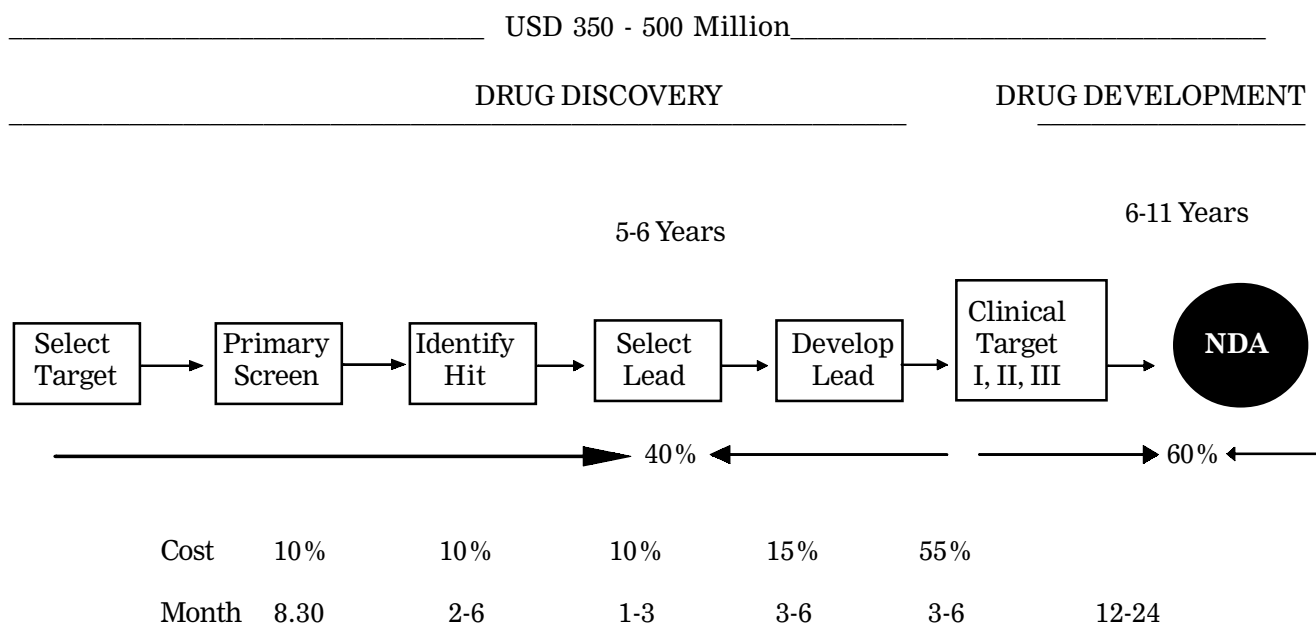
USD 350 - 500 Million

DRUG DISCOVERY

DRUG DEVELOPMENT

5-6 Years

6-11 Years

Select Target

Primary Screen

Identify Hit

Select Lead

Develop Lead

Clinical Target I, II, III

NDA

40%

60%

Cost 10% 10% 10% 15% 55%

Month 8.30 2-6 1-3 3-6 3-6 12-24